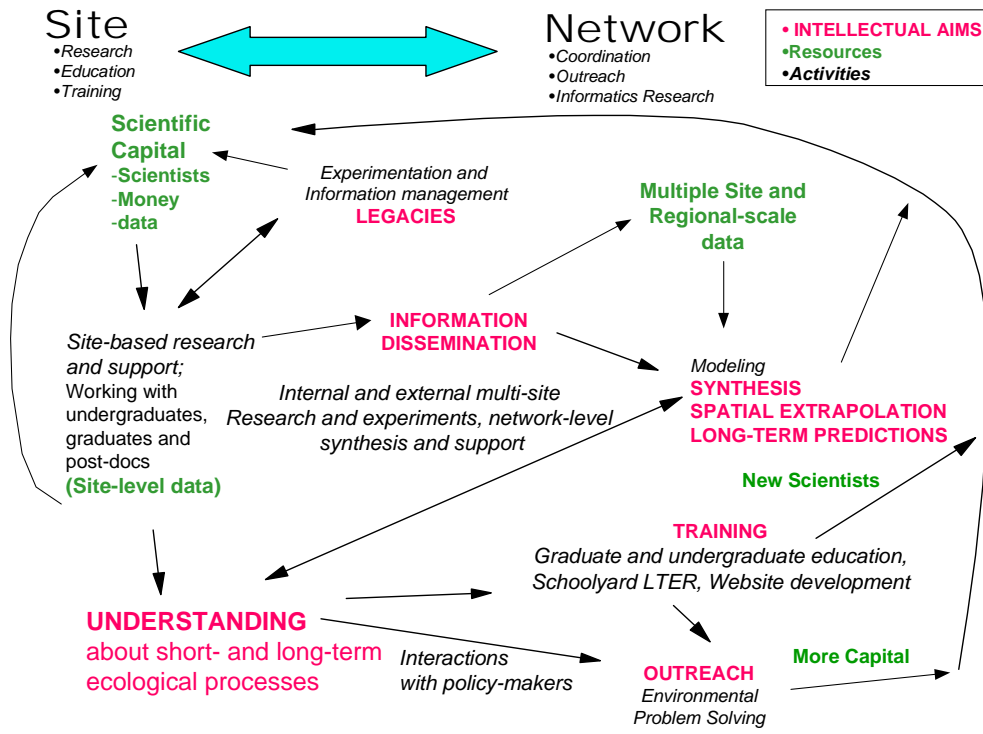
Site
•Research
•Education
•Training

Network
•Coordination
•Outreach
•Informatics Research

• INTELLECTUAL AIMS
•Resources
•Activities

Scientific Capital
-Scientists
-Money
-data

Experimentation and Information management
LEGACIES

Multiple Site and Regional-scale data

Site-based research and support; Working with undergraduates, graduates and post-docs
(Site-level data)

INFORMATION DISSEMINATION

Internal and external multi-site Research and experiments, network-level synthesis and support

Modeling
SYNTHESIS
SPATIAL EXTRAPOLATION
LONG-TERM PREDICTIONS

New Scientists

TRAINING
Graduate and undergraduate education, Schoolyard LTER, Website development

UNDERSTANDING
about short- and long-term ecological processes

Interactions with policy-makers

OUTREACH
Environmental Problem Solving

More Capital